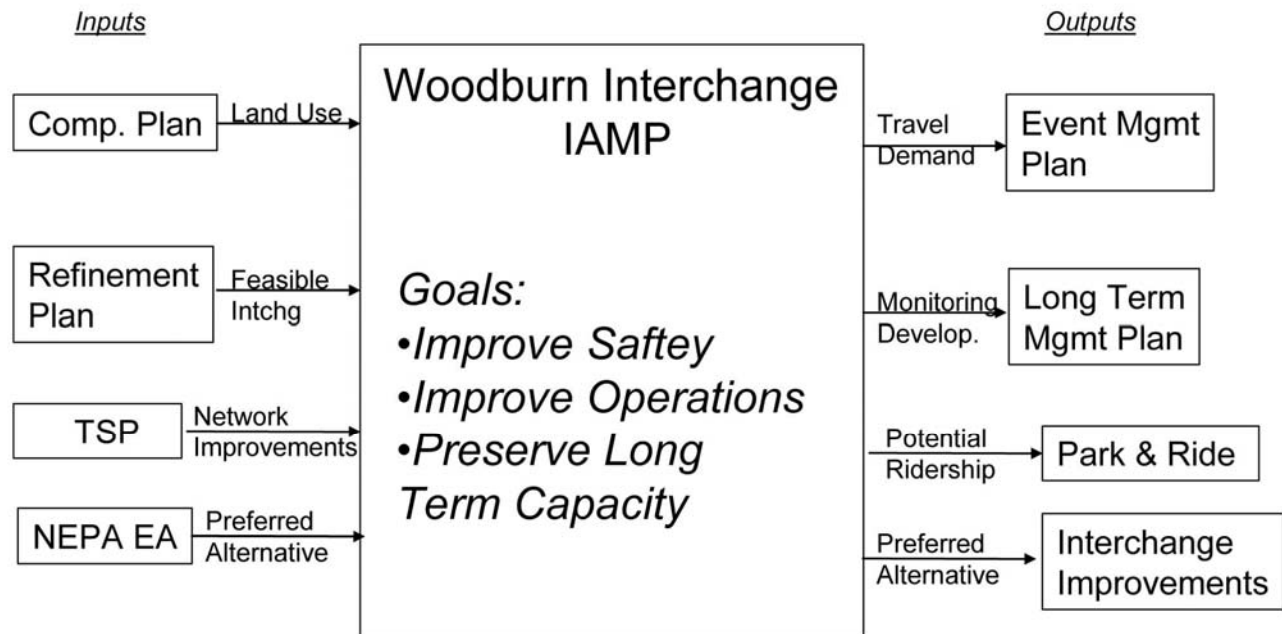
Inputs

Outputs

Woodburn Interchange IAMP

Goals:
•Improve Saftey
•Improve Operations
•Preserve Long Term Capacity

Comp. Plan

Land Use

Refinement Plan

Feasible Intchg

TSP

Network Improvements

NEPA EA

Preferred Alternative

Travel Demand

Event Mgmt Plan

Monitoring Develop.

Long Term Mgmt Plan

Potential Ridership

Park & Ride

Preferred Alternative

Interchange Improvements